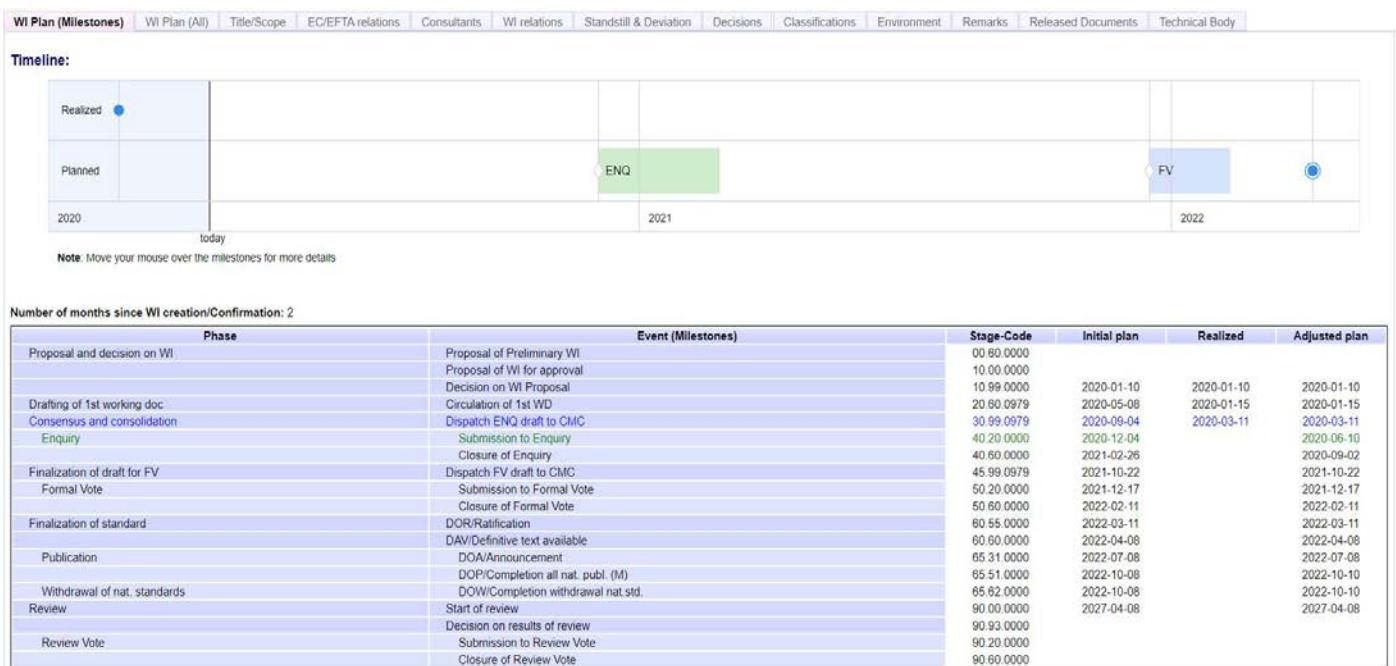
WI Plan (Milestones) | WI Plan (All) | Title/Scope | EC/EFTA relations | Consultants | WI relations | Standstill & Deviation | Decisions | Classifications | Environment | Remarks | Released Documents | Technical Body

Timeline:

Realized

Planned

ENQ

FV

2020

2021

2022

today

Note: Move your mouse over the milestones for more details

Number of months since WI creation/Confirmation: 2

| Phase | Event (Milestones) | Stage-Code | Initial plan | Realized | Adjusted plan |
|---|---|---|---|---|---|
| Proposal and decision on WI | Proposal of Preliminary WI | 00.60.0000 | | | |
| | Proposal of WI for approval | 10.00.0000 | | | |
| | Decision on WI Proposal | 10.99.0000 | 2020-01-10 | 2020-01-10 | 2020-01-10 |
| Drafting of 1st working doc | Circulation of 1st WD | 20.60.0979 | 2020-05-08 | 2020-01-15 | 2020-01-15 |
| Consensus and consolidation | Dispatch ENQ draft to CMC | 30.99.0979 | 2020-09-04 | 2020-03-11 | 2020-03-11 |
| Enquiry | Submission to Enquiry | 40.20.0000 | 2020-12-04 | | 2020-06-10 |
| | Closure of Enquiry | 40.60.0000 | 2021-02-26 | | 2020-09-02 |
| Finalization of draft for FV | Dispatch FV draft to CMC | 45.99.0979 | 2021-10-22 | | 2021-10-22 |
| Formal Vote | Submission to Formal Vote | 50.20.0000 | 2021-12-17 | | 2021-12-17 |
| | Closure of Formal Vote | 50.60.0000 | 2022-02-11 | | 2022-02-11 |
| Finalization of standard | DOR/Ratification | 60.55.0000 | 2022-03-11 | | 2022-03-11 |
| | DAV/Definitive text available | 60.60.0000 | 2022-04-08 | | 2022-04-08 |
| Publication | DOA/Announcement | 65.31.0000 | 2022-07-08 | | 2022-07-08 |
| | DOP/Completion all nat. publ. (M) | 65.51.0000 | 2022-10-08 | | 2022-10-10 |
| Withdrawal of nat. standards | DOW/Completion withdrawal nat.std. | 65.62.0000 | 2022-10-08 | | 2022-10-10 |
| Review | Start of review | 90.00.0000 | 2027-04-08 | | 2027-04-08 |
| | Decision on results of review | 90.93.0000 | | | |
| Review Vote | Submission to Review Vote | 90.20.0000 | | | |
| | Closure of Review Vote | 90.60.0000 | | | |